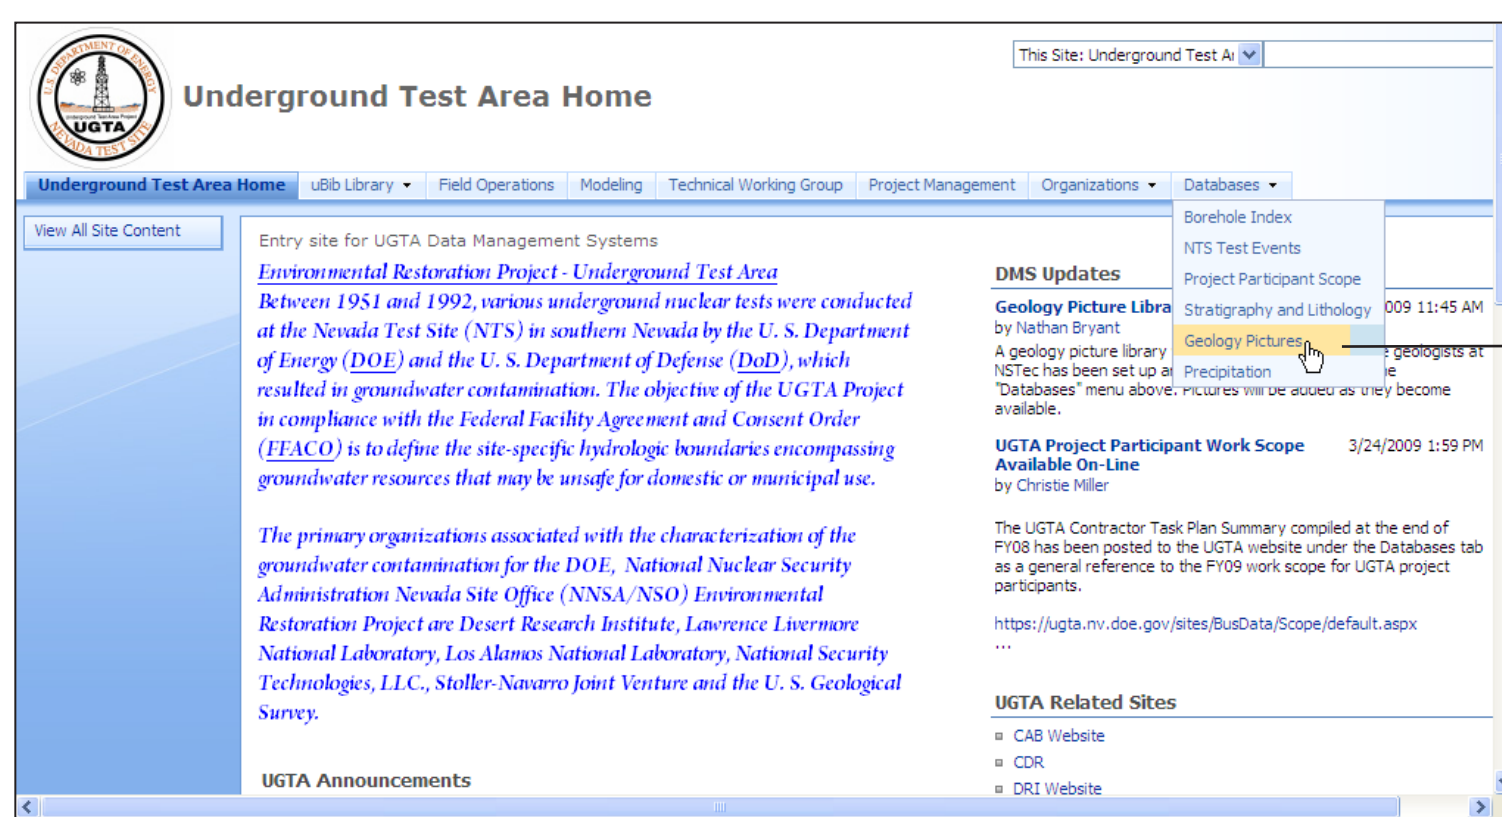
U.S. DEPARTMENT OF ENERGY
UGTA
Underground Test Area Project
NEVADA TEST SITE

Underground Test Area Home

This Site: Underground Test Ar

Underground Test Area Home | uBib Library ▾ | Field Operations | Modeling | Technical Working Group | Project Management | Organizations ▾ | Databases ▾

View All Site Content

Entry site for UGTA Data Management Systems

Environmental Restoration Project - Underground Test Area

Between 1951 and 1992, various underground nuclear tests were conducted at the Nevada Test Site (NTS) in southern Nevada by the U. S. Department of Energy (DOE) and the U. S. Department of Defense (DoD), which resulted in groundwater contamination. The objective of the UGTA Project in compliance with the Federal Facility Agreement and Consent Order (FFACO) is to define the site-specific hydrologic boundaries encompassing groundwater resources that may be unsafe for domestic or municipal use.

The primary organizations associated with the characterization of the groundwater contamination for the DOE, National Nuclear Security Administration Nevada Site Office (NNSA/NSO) Environmental Restoration Project are Desert Research Institute, Lawrence Livermore National Laboratory, Los Alamos National Laboratory, National Security Technologies, LLC., Stoller-Navarro Joint Venture and the U. S. Geological Survey.

UGTA Announcements

Borehole Index
NTS Test Events
Project Participant Scope
Stratigraphy and Lithology
Geology Pictures
Precipitation

DMS Updates

Geology Picture Libra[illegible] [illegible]009 11:45 AM
by Nathan Bryant

A geology picture library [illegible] geologists at NSTec has been set up a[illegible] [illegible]e "Databases" menu above. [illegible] become available.

UGTA Project Participant Work Scope Available On-Line 3/24/2009 1:59 PM
by Christie Miller

The UGTA Contractor Task Plan Summary compiled at the end of FY08 has been posted to the UGTA website under the Databases tab as a general reference to the FY09 work scope for UGTA project participants.

https://ugta.nv.doe.gov/sites/BusData/Scope/default.aspx
...

UGTA Related Sites

CAB Website
CDR
DRI Website